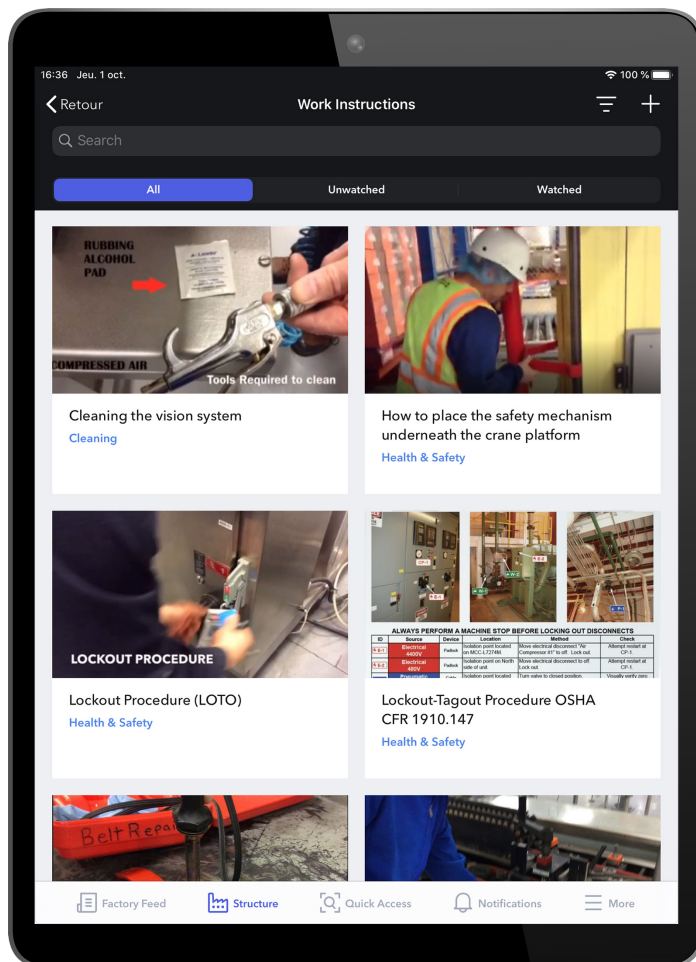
16:36 Jeu. 1 oct.

100 %

Retour

Work Instructions

Search

All

Unwatched

Watched

RUBBING ALCOHOL PAD

COMPRESSED AIR

Tools Required to clean

Cleaning the vision system

Cleaning

How to place the safety mechanism underneath the crane platform

Health & Safety

LOCKOUT PROCEDURE

Lockout Procedure (LOTO)

Health & Safety

ALWAYS PERFORM A MACHINE STOP BEFORE LOCKING OUT DISCONNECTS

| ID | Source | Device | Location | Method | Check |
|---|---|---|---|---|---|
| E-1 | Electrical 4400V | Padlock | Isolation point located on MCC L7274M. | Move electrical disconnect "Air Compressor #1" to off. Lock out. | Attempt restart at CP-1. |
| E-2 | Electrical 480V | Padlock | Isolation point on North side of unit. | Move electrical disconnect to off. Lock out. | Attempt restart at CP-1. |
| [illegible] | Pneumatic | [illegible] | Isolation point located | Turn valve to closed position. | Visually verify zero |

Lockout-Tagout Procedure OSHA CFR 1910.147

Health & Safety

Belt Repa

Factory Feed

Structure

Quick Access

Notifications

More